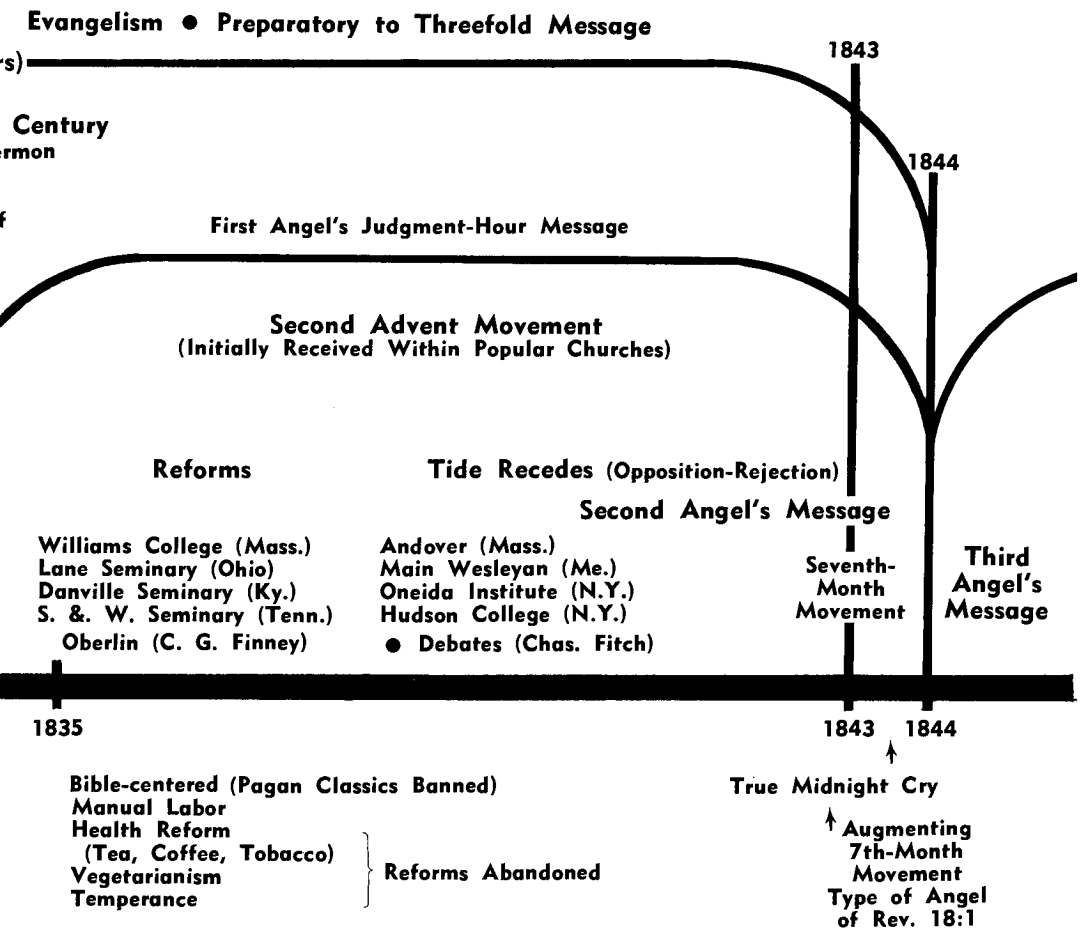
Evangelism • Preparatory to Threefold Message

s)

1843

Century
ermon

1844

f

First Angel's Judgment-Hour Message

Second Advent Movement
(Initially Received Within Popular Churches)

Reforms

Tide Recedes (Opposition-Rejection)

Second Angel's Message

Williams College (Mass.)
Lane Seminary (Ohio)
Danville Seminary (Ky.)
S. &. W. Seminary (Tenn.)
Oberlin (C. G. Finney)

Andover (Mass.)
Main Wesleyan (Me.)
Oneida Institute (N.Y.)
Hudson College (N.Y.)
• Debates (Chas. Fitch)

Seventh-Month Movement

Third Angel's Message

1835

1843 1844

Bible-centered (Pagan Classics Banned)
Manual Labor
Health Reform
(Tea, Coffee, Tobacco)
Vegetarianism
Temperance

Reforms Abandoned

True Midnight Cry

Augmenting 7th-Month Movement Type of Angel of Rev. 18:1